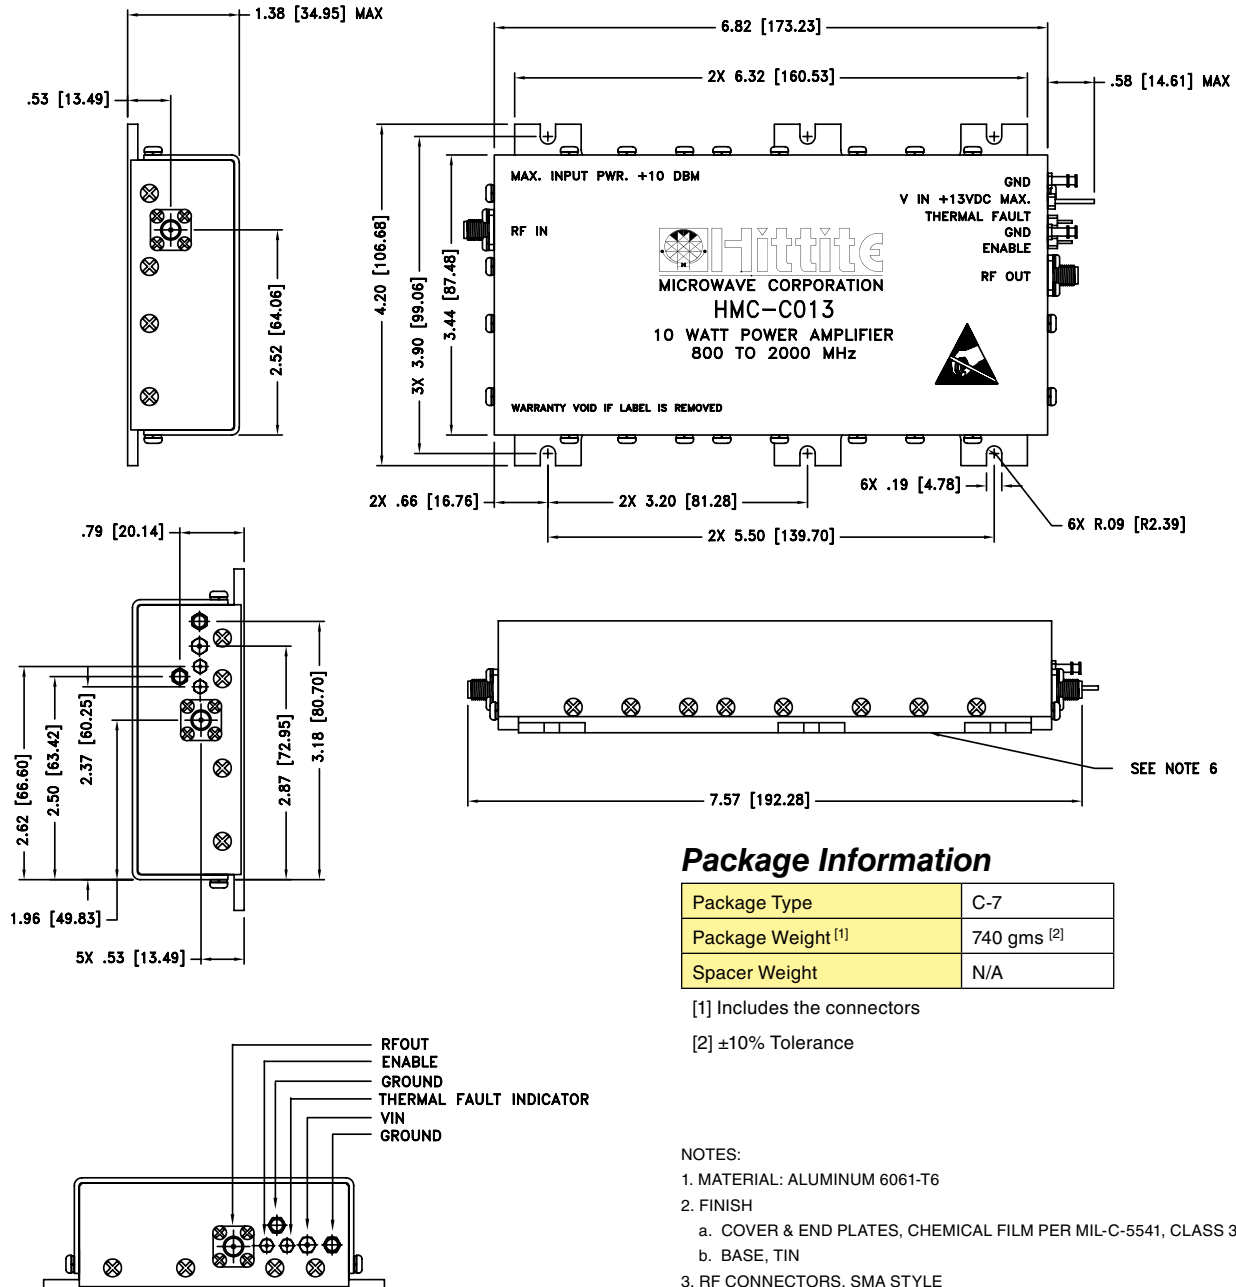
1.38 [34.95] MAX
.53 [13.49]
2.52 [64.06]

6.82 [173.23]
2X 6.32 [160.53]
.58 [14.61] MAX
4.20 [106.68]
3X 3.90 [99.06]
3.44 [87.48]

MAX. INPUT PWR. +10 DBM
RF IN
GND
V IN +13VDC MAX.
THERMAL FAULT
GND
ENABLE
RF OUT
Hittite
MICROWAVE CORPORATION
HMC-C013
10 WATT POWER AMPLIFIER
800 TO 2000 MHz
WARRANTY VOID IF LABEL IS REMOVED

2X .66 [16.76]
2X 3.20 [81.28]
6X .19 [4.78]
6X R.09 [R2.39]
2X 5.50 [139.70]

.79 [20.14]
2.62 [66.60]
2.50 [63.42]
2.37 [60.25]
2.87 [72.95]
3.18 [80.70]
1.96 [49.83]
5X .53 [13.49]

SEE NOTE 6
7.57 [192.28]

Package Information

| Package Type | C-7 |
|---|---|
| Package Weight [1] | 740 gms [2] |
| Spacer Weight | N/A |

[1] Includes the connectors
[2] ±10% Tolerance

RFOUT
ENABLE
GROUND
THERMAL FAULT INDICATOR
VIN
GROUND

NOTES:
1. MATERIAL: ALUMINUM 6061-T6
2. FINISH
a. COVER & END PLATES, CHEMICAL FILM PER MIL-C-5541, CLASS 3
b. BASE, TIN
3. RF CONNECTORS, SMA STYLE